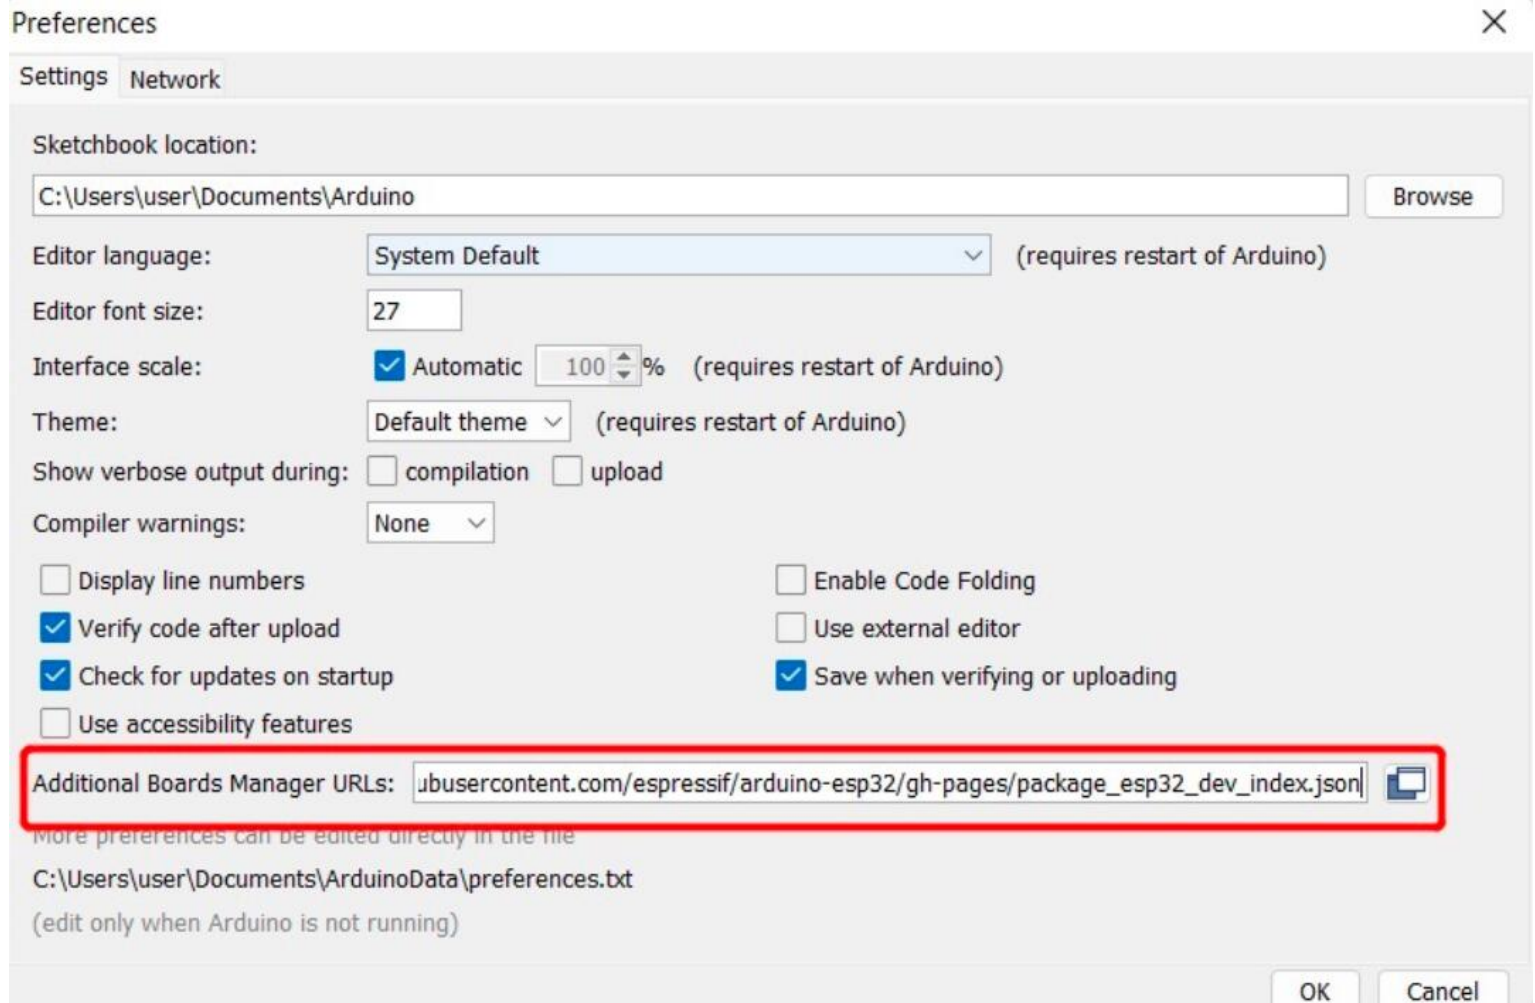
Preferences

Settings Network

Sketchbook location:

C:\Users\user\Documents\Arduino

Browse

Editor language: System Default (requires restart of Arduino)

Editor font size: 27

Interface scale: Automatic 100 % (requires restart of Arduino)

Theme: Default theme (requires restart of Arduino)

Show verbose output during: compilation upload

Compiler warnings: None

Display line numbers

Enable Code Folding

Verify code after upload

Use external editor

Check for updates on startup

Save when verifying or uploading

Use accessibility features

Additional Boards Manager URLs: ubusercontent.com/espressif/arduino-esp32/gh-pages/package_esp32_dev_index.json

More preferences can be edited directly in the file

C:\Users\user\Documents\ArduinoData\preferences.txt

(edit only when Arduino is not running)

OK Cancel